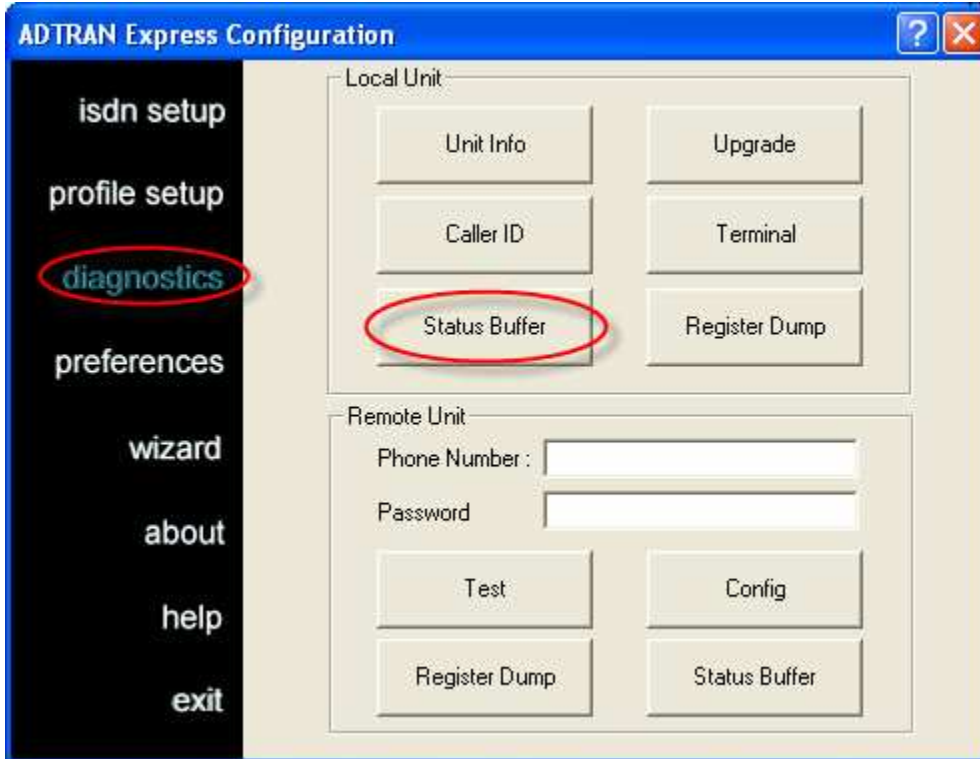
ADTRAN Express Configuration

isdn setup
profile setup
diagnostics
preferences
wizard
about
help
exit

Local Unit
Unit Info
Upgrade
Caller ID
Terminal
Status Buffer
Register Dump

Remote Unit
Phone Number :
Password
Test
Config
Register Dump
Status Buffer